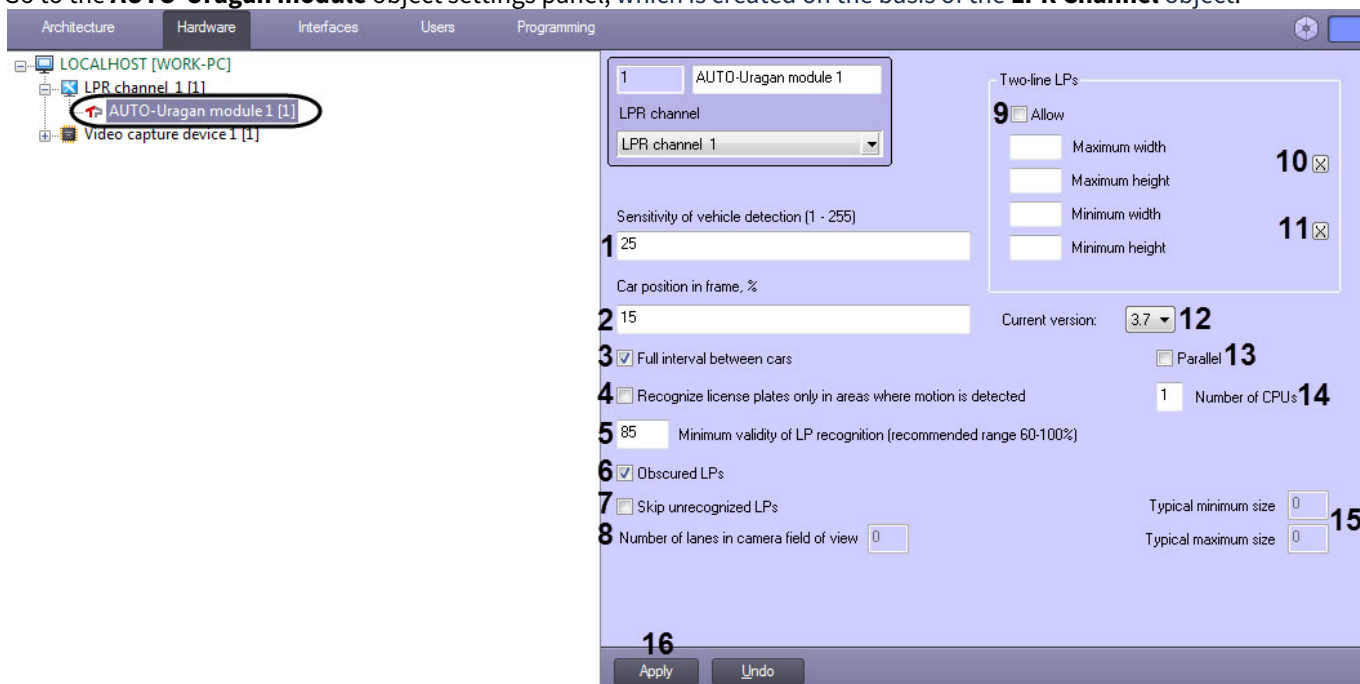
Go to the **AUTO-Uragan module** object settings panel, which is created on the basis of the **LPR channel** object.

Architecture Hardware Interfaces Users Programming

LOCALHOST [WORK-PC]
LPR channel 1 [1]
AUTO-Uragan module 1 [1]
Video capture device 1 [1]

1 AUTO-Uragan module 1
LPR channel
LPR channel 1

Two-line LPs
9 Allow
Maximum width
10
Maximum height
Minimum width
11
Minimum height

Sensitivity of vehicle detection (1 - 255)
1 25

Car position in frame, %
2 15

Current version: 3.7 12

3 Full interval between cars

Parallel 13

4 Recognize license plates only in areas where motion is detected

1 Number of CPUs 14

5 85 Minimum validity of LP recognition (recommended range 60-100%)

6 Obscured LPs

7 Skip unrecognized LPs

Typical minimum size 0
15
Typical maximum size 0

8 Number of lanes in camera field of view 0

16
Apply Undo